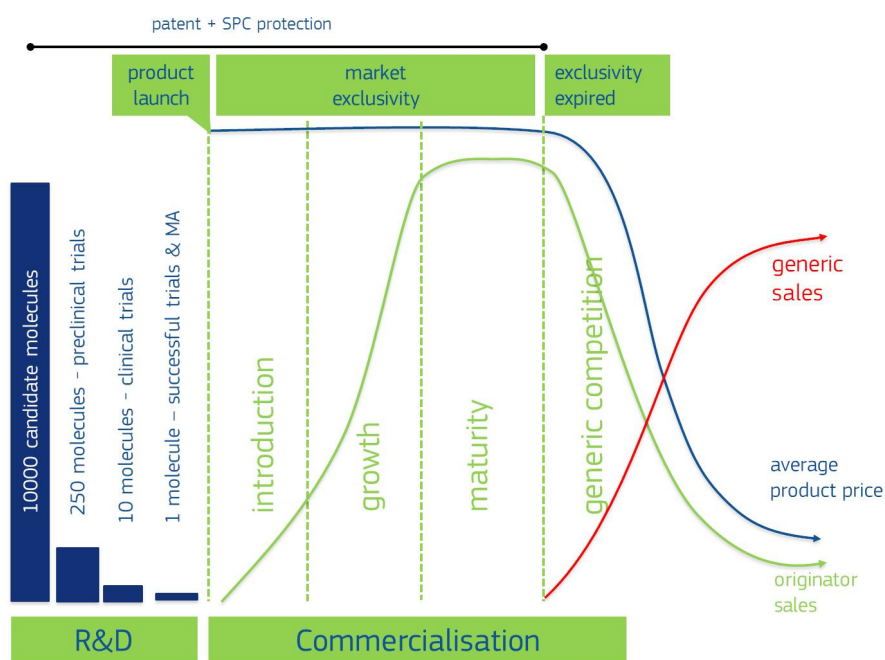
patent + SPC protection

product launch

market exclusivity

exclusivity expired

10000 candidate molecules

250 molecules – preclinical trials

10 molecules – clinical trials

1 molecule – successful trials & MA

introduction

growth

maturity

generic competition

generic sales

average product price

originator sales

R&D

Commercialisation